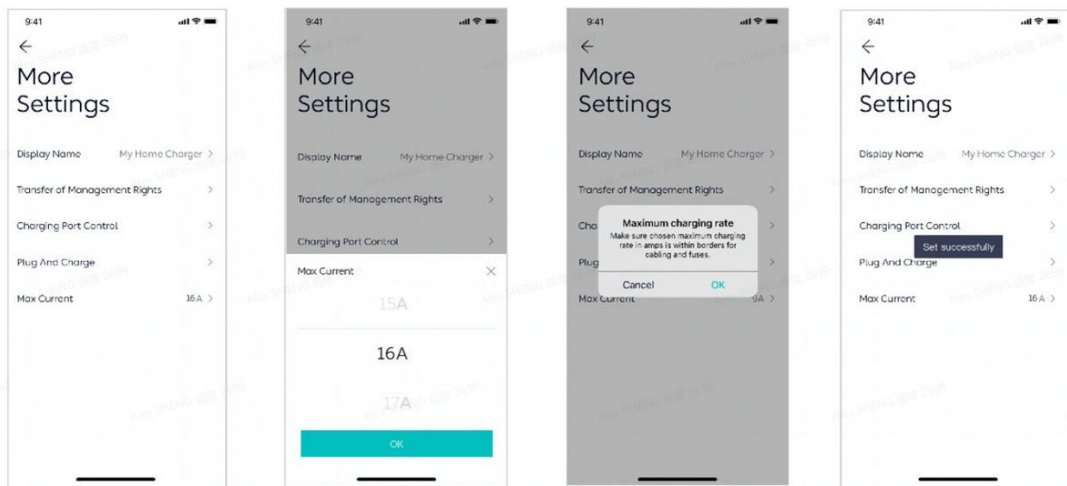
9:41

←

More Settings

Display Name My Home Charger >

Transfer of Management Rights >

Charging Port Control >

Plug And Charge >

Max Current 16A >

9:41

←

More Settings

Display Name My Home Charger >

Transfer of Management Rights >

Charging Port Control >

Max Current ×

15A

16A

17A

OK

9:41

←

More Settings

Display Name My Home Charger >

Transfer of Management Rights >

Cha

Plug

Max Current 9A >

Maximum charging rate

Make sure chosen maximum charging rate in amps is within borders for cabling and fuses.

Cancel OK

9:41

←

More Settings

Display Name My Home Charger >

Transfer of Management Rights >

Charging Port Control >

Set successfully

Plug And Charge >

Max Current 16A >